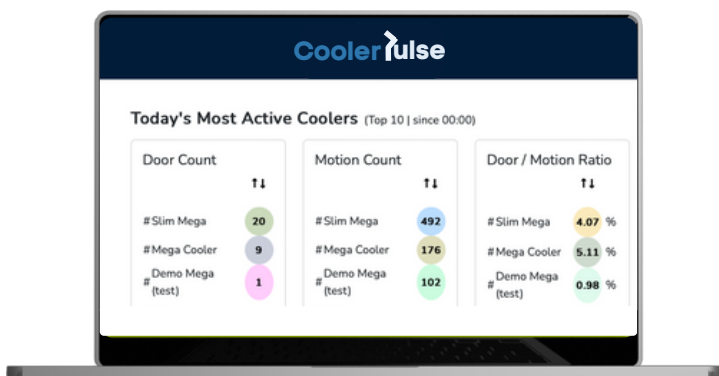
CoolerPulse

Today's Most Active Coolers (Top 10 | since 00:00)

| Door Count ↑↓ | | Motion Count ↑↓ | | Door / Motion Ratio ↑↓ | |
|---|---|---|---|---|---|
| # Slim Mega | 20 | # Slim Mega | 492 | # Slim Mega | 4.07 % |
| # Mega Cooler | 9 | # Mega Cooler | 176 | # Mega Cooler | 5.11 % |
| # Demo Mega (test) | 1 | # Demo Mega (test) | 102 | # Demo Mega (test) | 0.98 % |